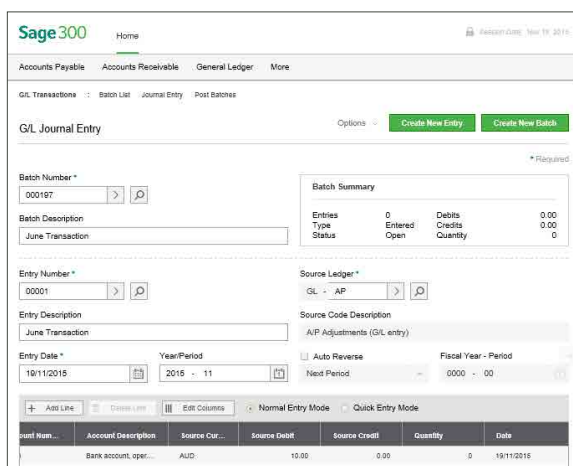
Sage 300 Home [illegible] Nov 19, 2015

Accounts Payable Accounts Receivable General Ledger More

G/L Transactions :: Batch List Journal Entry Post Batches

G/L Journal Entry

Options Create New Entry Create New Batch

* Required

Batch Number *
000197

Batch Description
June Transaction

Batch Summary

| Entries | 0 | Debits | 0.00 |
|---|---|---|---|
| Type | Entered | Credits | 0.00 |
| Status | Open | Quantity | 0 |

Entry Number *
00001

Entry Description
June Transaction

Entry Date *
19/11/2015

Year/Period
2015 - 11

Source Ledger *
GL - AP

Source Code Description
A/P Adjustments (G/L entry)

Auto Reverse
Next Period

Fiscal Year - Period
0000 - 00

+ Add Line Delete Line Edit Columns Normal Entry Mode Quick Entry Mode

| ount Num... | Account Description | Source Cur... | Source Debit | Source Credit | Quantity | Date |
|---|---|---|---|---|---|---|
| ) | Bank account, oper... | AUD | 10.00 | 0.00 | 0 | 19/11/2015 |